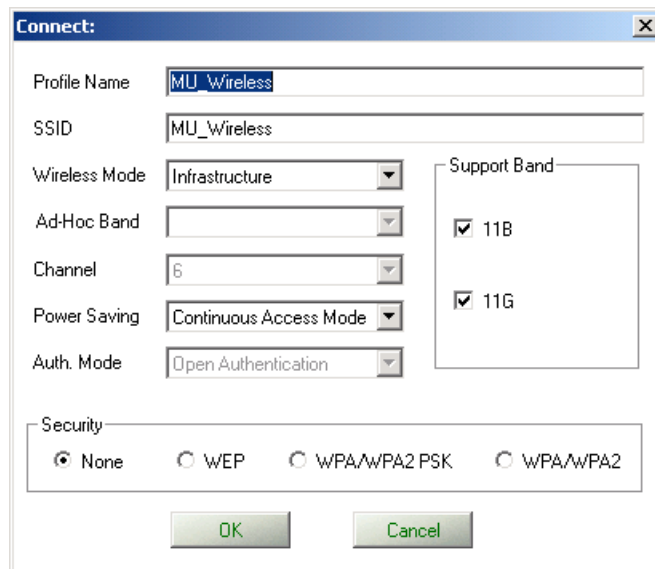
Connect:

Profile Name MU_Wireless

SSID MU_Wireless

Wireless Mode Infrastructure

Ad-Hoc Band

Channel 6

Power Saving Continuous Access Mode

Auth. Mode Open Authentication

Support Band

11B

11G

Security

None WEP WPA/WPA2 PSK WPA/WPA2

OK Cancel